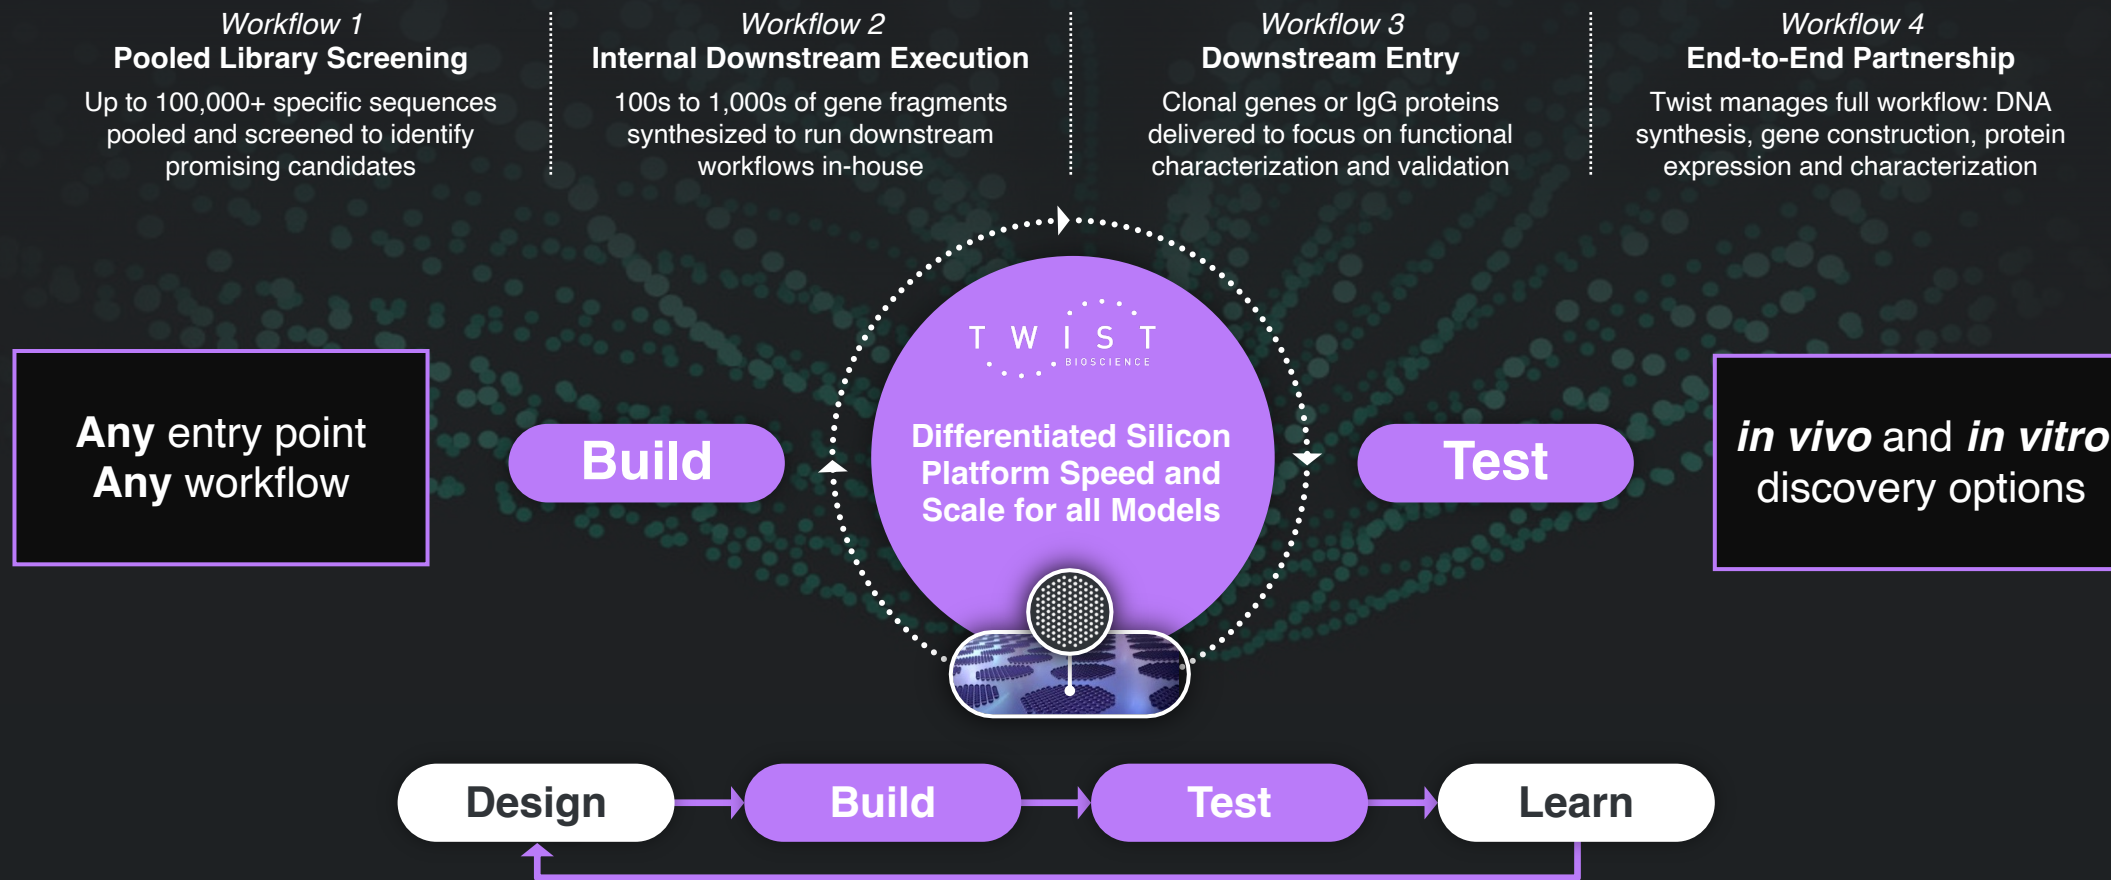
Workflow 1
Pooled Library Screening
Up to 100,000+ specific sequences pooled and screened to identify promising candidates

Workflow 2
Internal Downstream Execution
100s to 1,000s of gene fragments synthesized to run downstream workflows in-house

Workflow 3
Downstream Entry
Clonal genes or IgG proteins delivered to focus on functional characterization and validation

Workflow 4
End-to-End Partnership
Twist manages full workflow: DNA synthesis, gene construction, protein expression and characterization

Any entry point
Any workflow

Build

TWIST
BIOSCIENCE

Differentiated Silicon Platform Speed and Scale for all Models

Test

in vivo and in vitro discovery options

Design
Build
Test
Learn